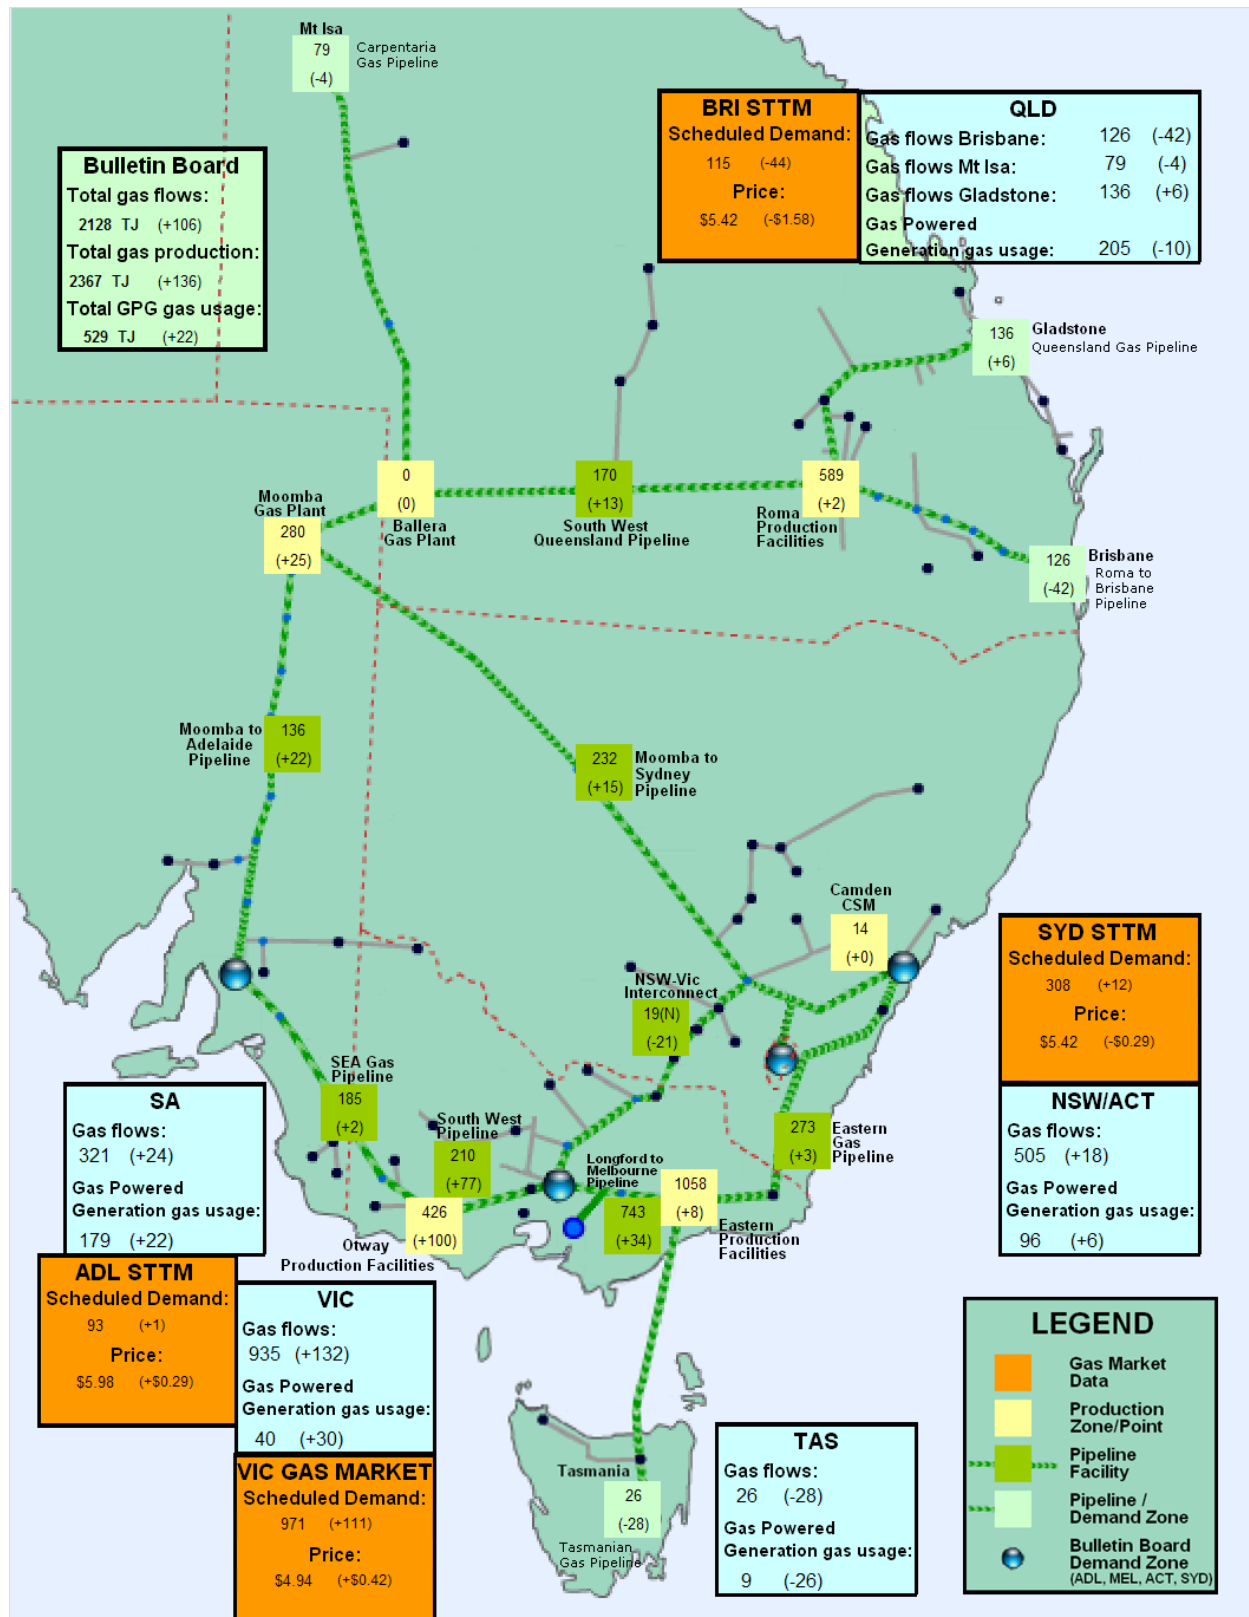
Mt Isa
79
(-4)
Carpentaria Gas Pipeline

Bulletin Board
Total gas flows:
2128 TJ (+106)
Total gas production:
2367 TJ (+136)
Total GPG gas usage:
529 TJ (+22)

BRI STTM
Scheduled Demand:
115 (-44)
Price:
$5.42 (-$1.58)

QLD
Gas flows Brisbane: 126 (-42)
Gas flows Mt Isa: 79 (-4)
Gas flows Gladstone: 136 (+6)
Gas Powered Generation gas usage: 205 (-10)

136
(+6)
Gladstone
Queensland Gas Pipeline

Moomba Gas Plant
280
(+25)

0
(0)
Ballera Gas Plant

170
(+13)
South West Queensland Pipeline

589
(+2)
Roma Production Facilities

126
(-42)
Brisbane
Roma to Brisbane Pipeline

Moomba to Adelaide Pipeline
136
(+22)

232
(+15)
Moomba to Sydney Pipeline

Camden CSM
14
(+0)

SYD STTM
Scheduled Demand:
308 (+12)
Price:
$5.42 (-$0.29)

NSW-Vic Interconnect
19(N)
(-21)

SEA Gas Pipeline
185
(+2)

South West Pipeline
210
(+77)

Longford to Melbourne Pipeline

1058
(+8)

743
(+34)

273
(+3)
Eastern Gas Pipeline

Eastern Production Facilities

426
(+100)
Otway Production Facilities

SA
Gas flows:
321 (+24)
Gas Powered Generation gas usage:
179 (+22)

NSW/ACT
Gas flows:
505 (+18)
Gas Powered Generation gas usage:
96 (+6)

ADL STTM
Scheduled Demand:
93 (+1)
Price:
$5.98 (+$0.29)

VIC
Gas flows:
935 (+132)
Gas Powered Generation gas usage:
40 (+30)

VIC GAS MARKET
Scheduled Demand:
971 (+111)
Price:
$4.94 (+$0.42)

Tasmania
26
(-28)
Tasmanian Gas Pipeline

TAS
Gas flows:
26 (-28)
Gas Powered Generation gas usage:
9 (-26)

LEGEND
Gas Market Data
Production Zone/Point
Pipeline Facility
Pipeline / Demand Zone
Bulletin Board Demand Zone (ADL, MEL, ACT, SYD)